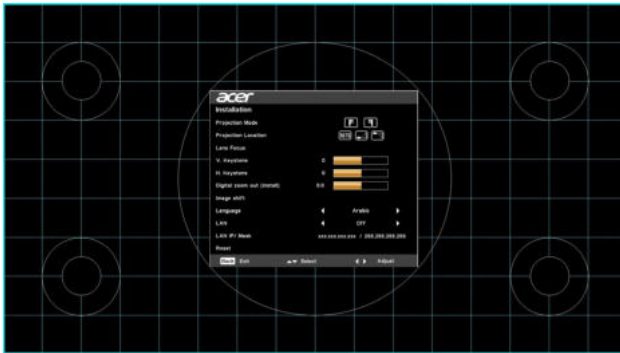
acer
Installation

Projection Mode
Projection Location
Lens Focus
V. Keystone 0
H. Keystone 0
Digital zoom out (install) 0.0
Image shift
Language Arabic
LAN Off
LAN IP / Mask xxx.xxx.xxx.xxx / 255.255.255.255
Reset

Back Exit Select Adjust